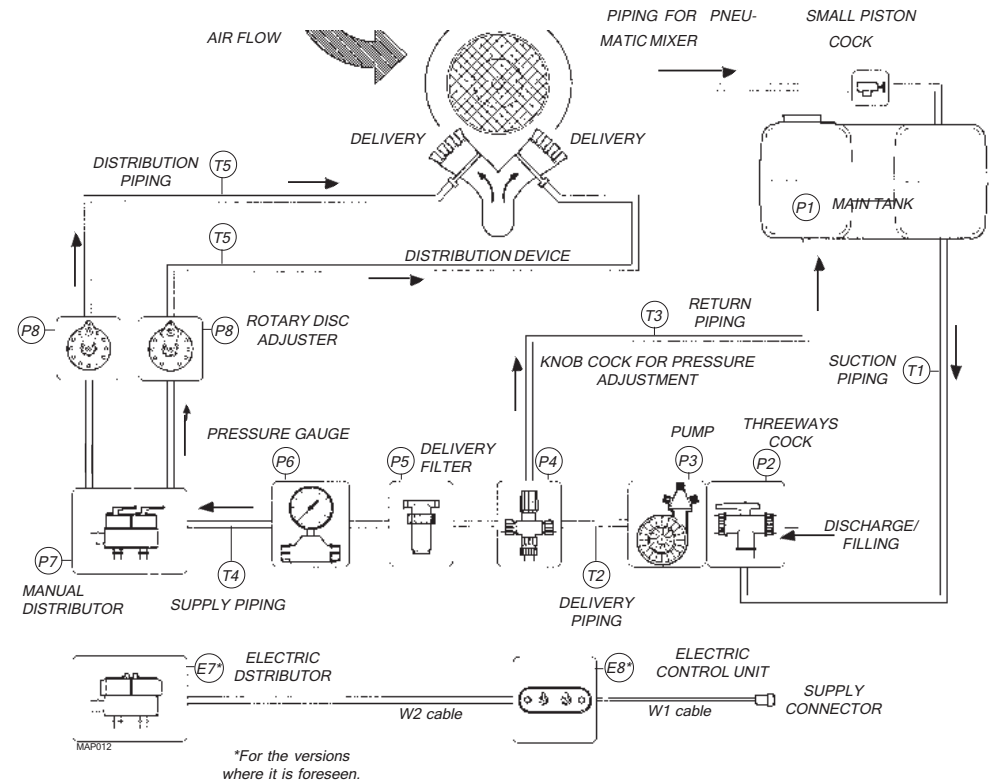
AIR FLOW

PIPING FOR PNEUMATIC MIXER

SMALL PISTON COCK

DELIVERY

DELIVERY

DISTRIBUTION PIPING

T5

T5

P1 MAIN TANK

DISTRIBUTION DEVICE

RETURN PIPING

T3

P8

P8 ROTARY DISC ADJUSTER

KNOB COCK FOR PRESSURE ADJUSTMENT

SUCTION PIPING

T1

PRESSURE GAUGE

P6

P5 DELIVERY FILTER

P4

PUMP

P3

THREEWAYS COCK

P2

DISCHARGE/ FILLING

P7

MANUAL DISTRIBUTOR

T4

SUPPLY PIPING

T2

DELIVERY PIPING

E7* ELECTRIC DSTRIBUTOR

ELECTRIC CONTROL UNIT

E8*

W2 cable

W1 cable

SUPPLY CONNECTOR

MAP012

*For the versions where it is foreseen.